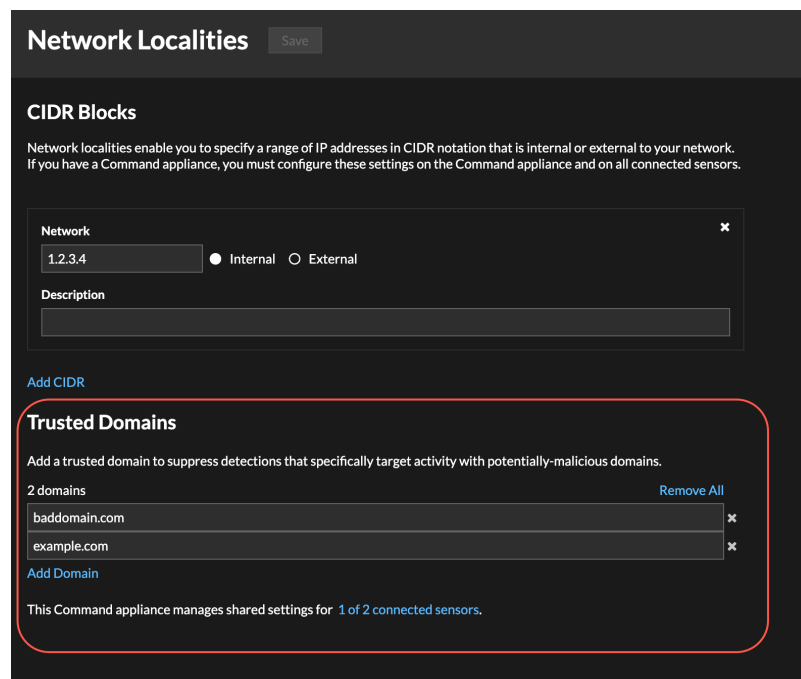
Network Localities Save

CIDR Blocks

Network localities enable you to specify a range of IP addresses in CIDR notation that is internal or external to your network. If you have a Command appliance, you must configure these settings on the Command appliance and on all connected sensors.

Network
1.2.3.4
Internal
External

Description

Add CIDR

Trusted Domains

Add a trusted domain to suppress detections that specifically target activity with potentially-malicious domains.

2 domains
Remove All

baddomain.com

example.com

Add Domain

This Command appliance manages shared settings for 1 of 2 connected sensors.